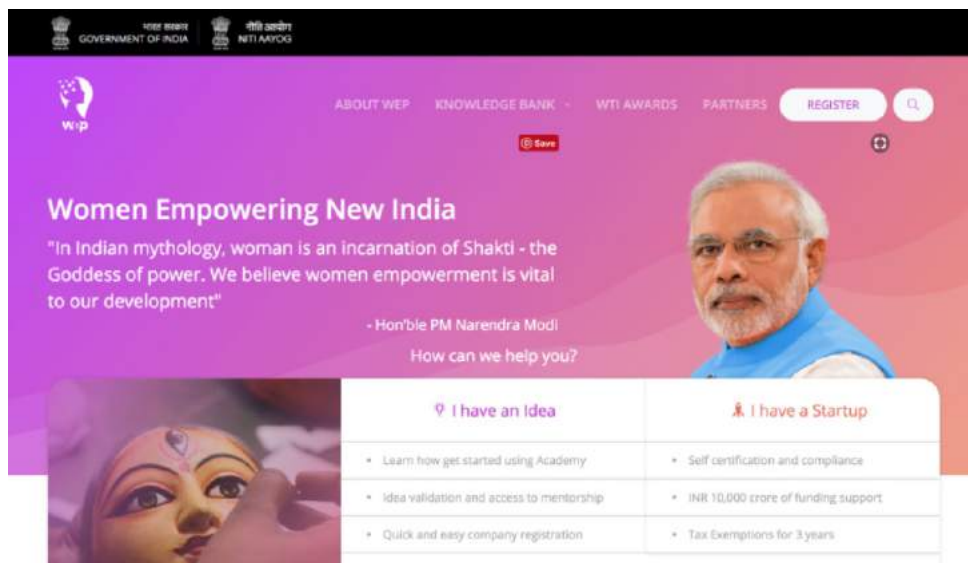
भारत सरकार GOVERNMENT OF INDIA

नीति आयोग NITI AAYOG

WEP

ABOUT WEP KNOWLEDGE BANK WTI AWARDS PARTNERS REGISTER

Save

Women Empowering New India

"In Indian mythology, woman is an incarnation of Shakti - the Goddess of power. We believe women empowerment is vital to our development"

- Hon'ble PM Narendra Modi

How can we help you?

I have an Idea

- Learn how get started using Academy
- Idea validation and access to mentorship
- Quick and easy company registration

I have a Startup

- Self certification and compliance
- INR 10,000 crore of funding support
- Tax Exemptions for 3 years